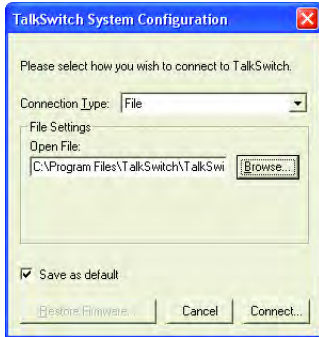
TalkSwitch System Configuration

Please select how you wish to connect to TalkSwitch.

Connection Type: File

File Settings

Open File:

C:\Program Files\TalkSwitch\TalkSwi

Browse...

Save as default

Restore Firmware...

Cancel

Connect...